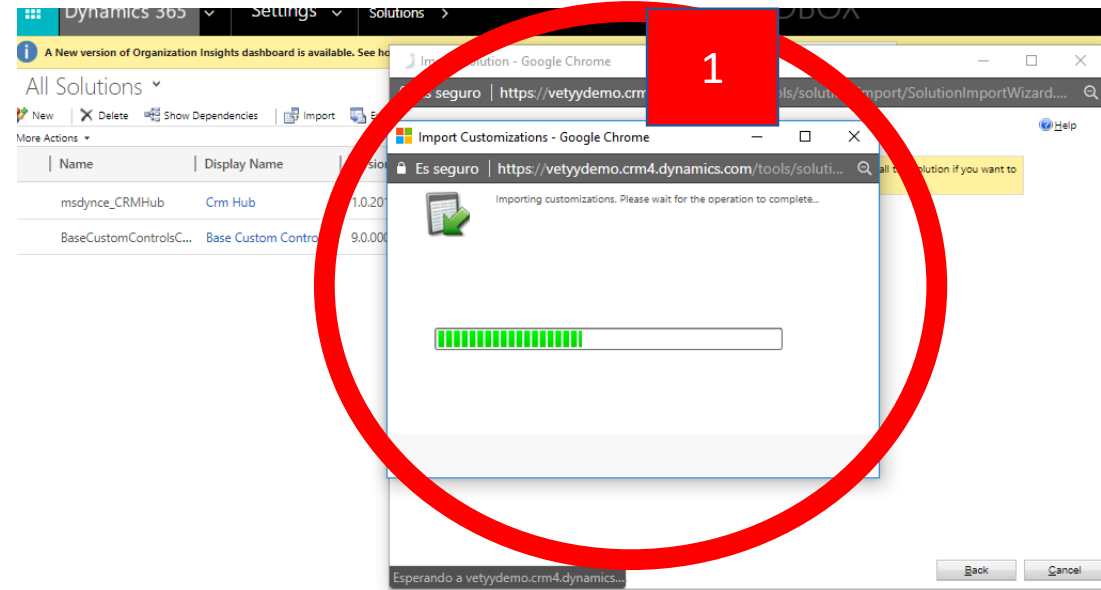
Dynamics 365 Settings Solutions

A New version of Organization Insights dashboard is available. See ho

All Solutions

New Delete Show Dependencies Import

More Actions

| Name | Display Name | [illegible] |
|---|---|---|
| msdynce_CRMHub | Crm Hub | 1.0.20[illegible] |
| BaseCustomControlsC... | Base Custom Contro | 9.0.000 |

Im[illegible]lution - Google Chrome

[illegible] seguro | https://vetyydemo.crm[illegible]tools/solut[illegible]mport/SolutionImportWizard....

1

Help

all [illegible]olution if you want to

Import Customizations - Google Chrome

Es seguro | https://vetyydemo.crm4.dynamics.com/tools/soluti...

Importing customizations. Please wait for the operation to complete...

Esperando a vetyydemo.crm4.dynamics...

Back Cancel